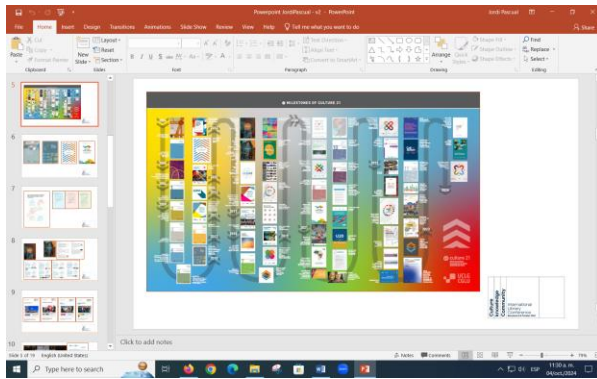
Powerpoint JordiPascual - v2 - PowerPoint
Jordi Pascual
File Home Insert Design Transitions Animations Slide Show Review View Help Tell me what you want to do
Share
Cut
Copy
Format Painter
Paste
Clipboard
New Slide
Layout
Reset
Section
Slides
Font
Paragraph
Text Direction
Align Text
Convert to SmartArt
Drawing
Arrange
Quick Styles
Shape Fill
Shape Outline
Shape Effects
Find
Replace
Select
Editing
5
6
7
8
9
10
MILESTONES OF CULTURE 21
culture 21
UCLG
Culture Knowledge Community
International Culture Commission Biennial Report
Click to add notes
Slide 5 of 19 English (United States)
Notes Comments
Type here to search
11:30 a. m.
04/oct./2024
ESP